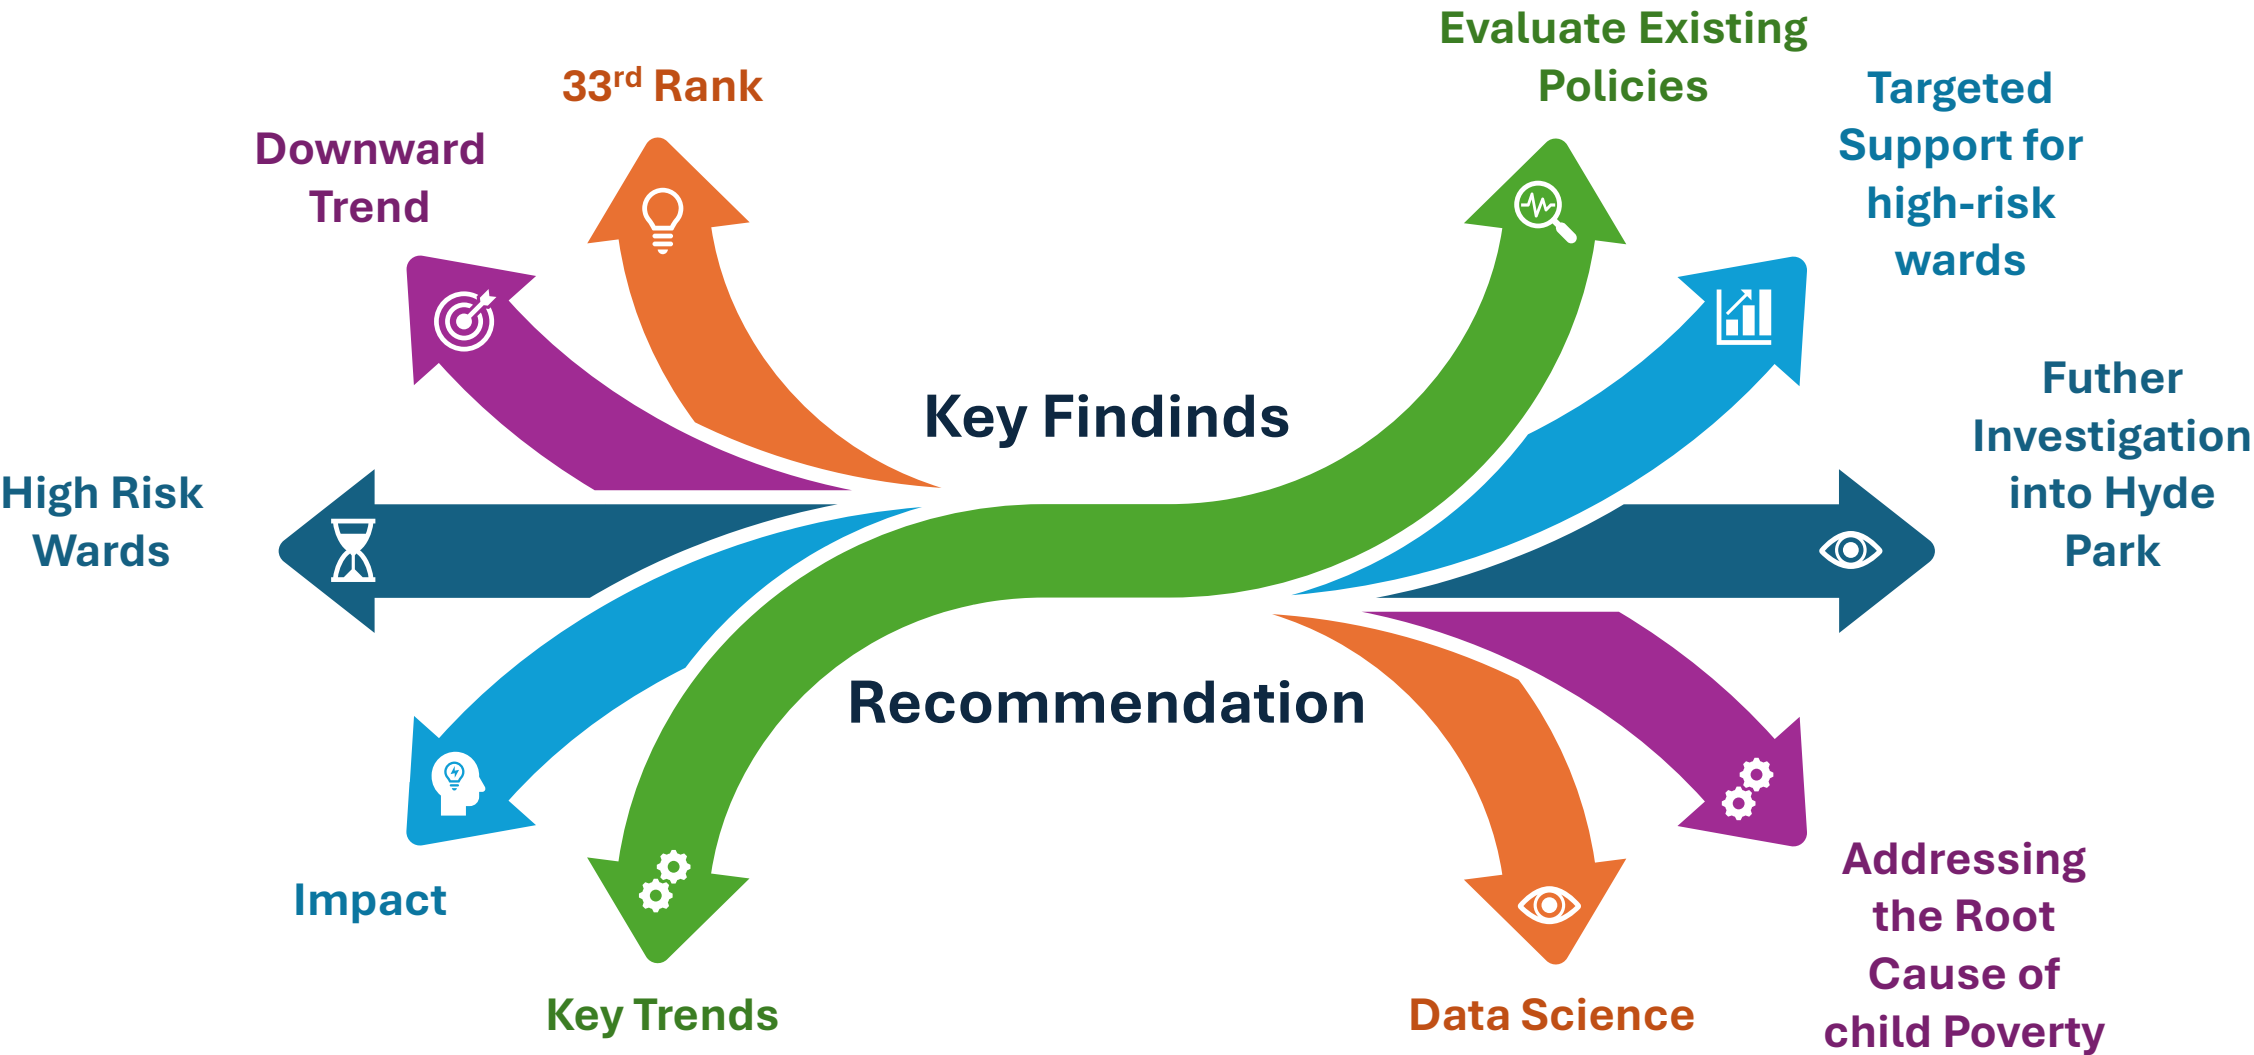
33$^{rd}$ Rank

Downward Trend

High Risk Wards

Impact

Key Trends

Key Findinds

Recommendation

Evaluate Existing Policies

Targeted Support for high-risk wards

Futher Investigation into Hyde Park

Addressing the Root Cause of child Poverty

Data Science